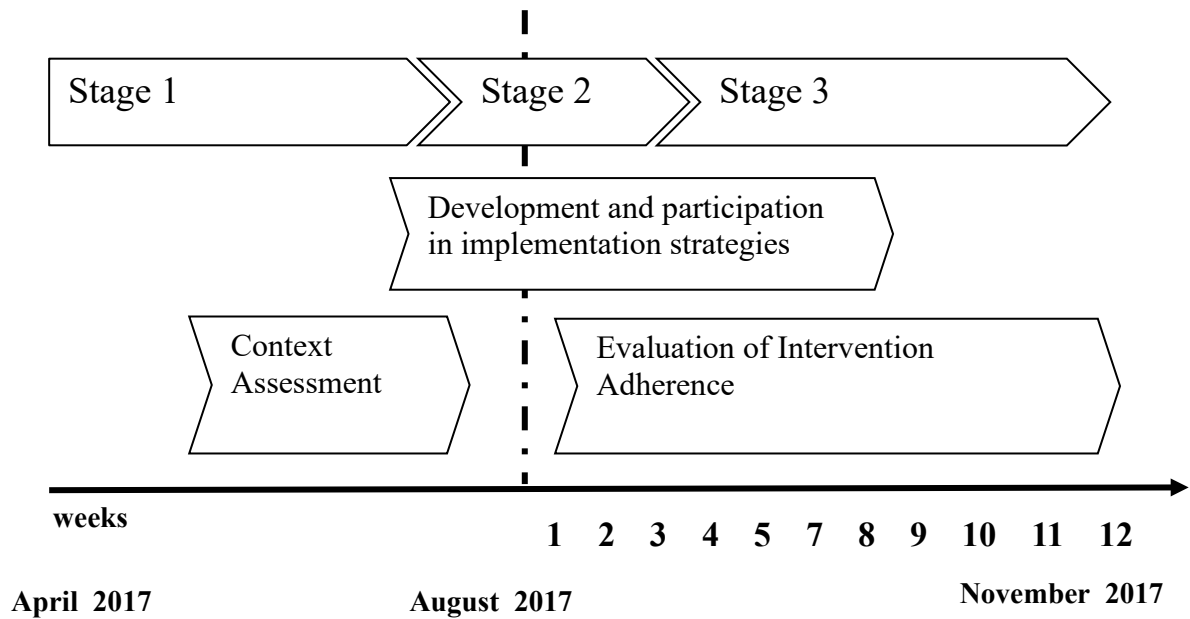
Stage 1

Stage 2

Stage 3

Development and participation in implementation strategies

Context Assessment

Evaluation of Intervention Adherence

weeks

1 2 3 4 5 7 8 9 10 11 12

April 2017

August 2017

November 2017